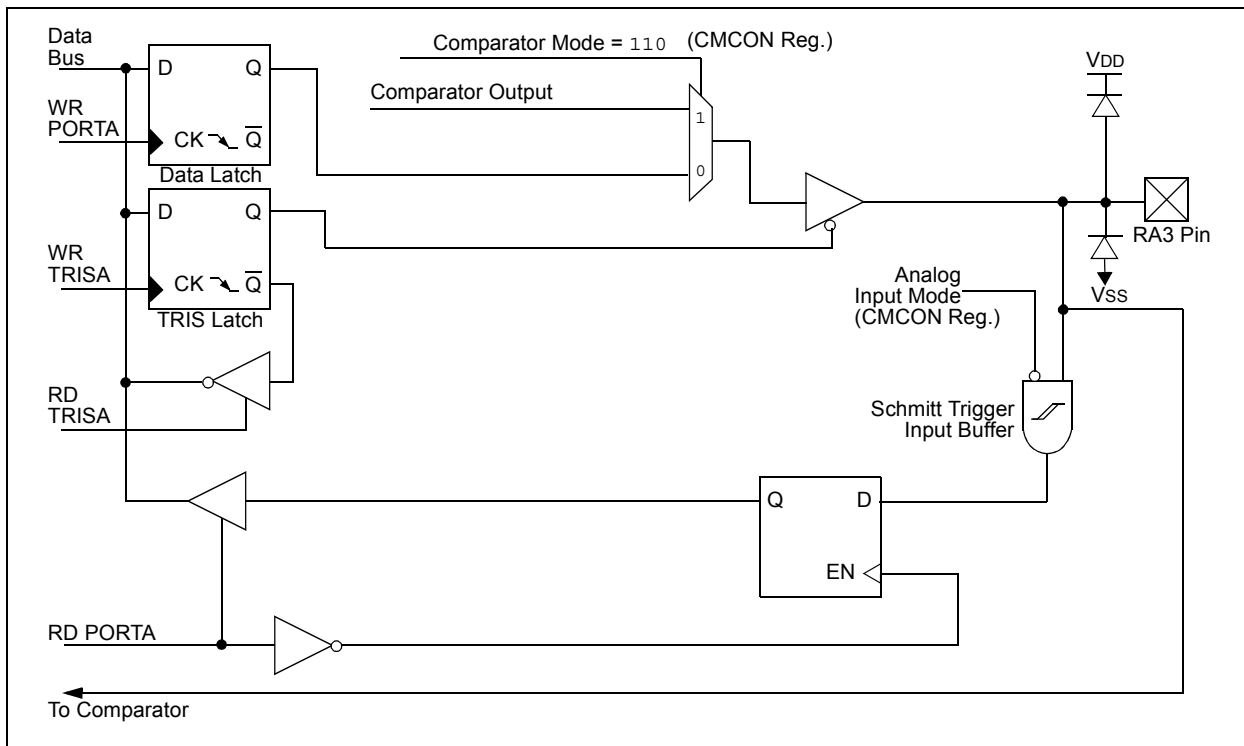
Data Bus

WR PORTA

D Q

CK $\overline{Q}$

Data Latch

D Q

WR TRISA

CK $\overline{Q}$

TRIS Latch

RD TRISA

Comparator Mode = 110 (CMCON Reg.)

Comparator Output

1

0

VDD

RA3 Pin

VSS

Analog Input Mode (CMCON Reg.)

Schmitt Trigger Input Buffer

Q D

EN

RD PORTA

To Comparator